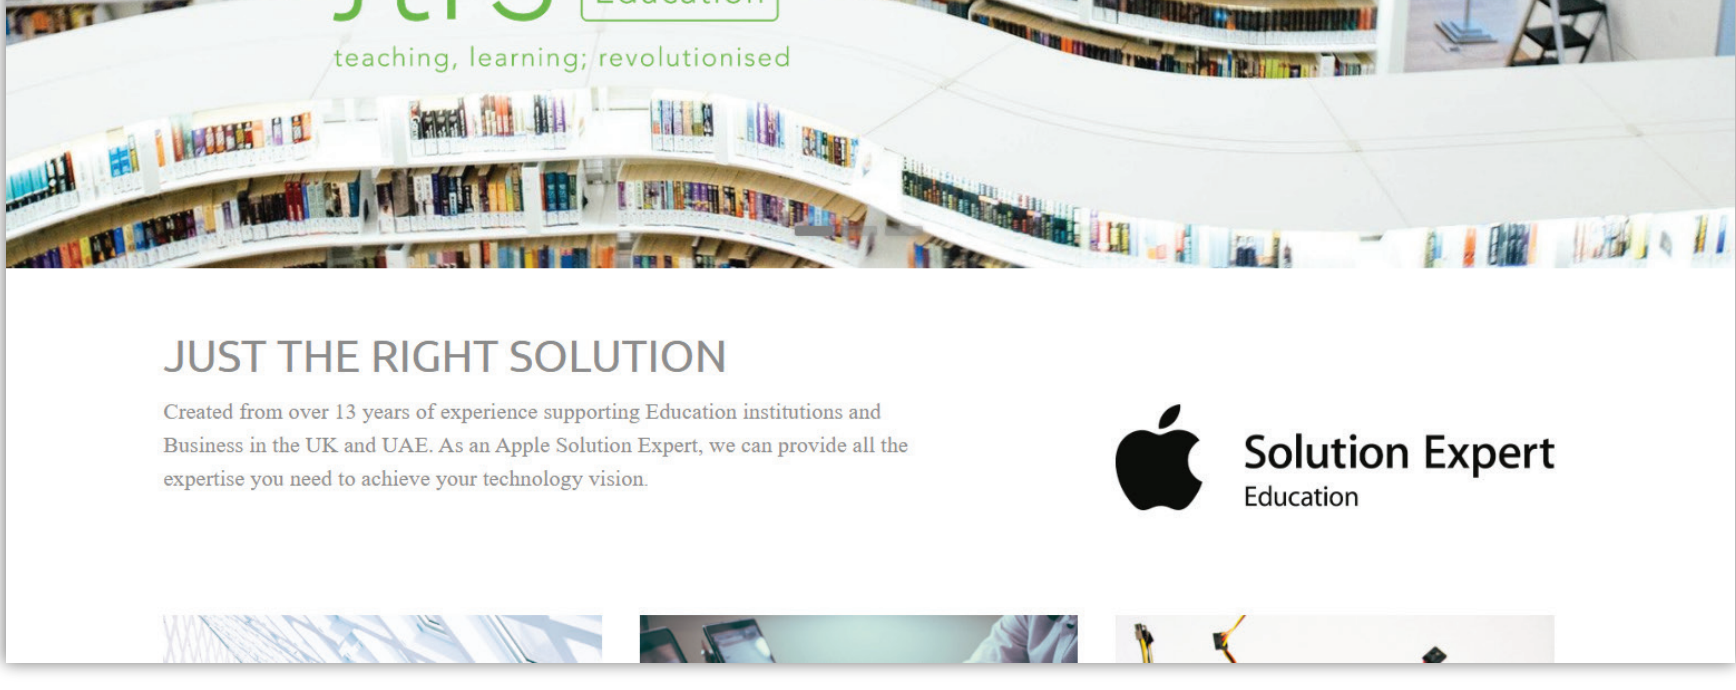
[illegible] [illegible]

teaching, learning; revolutionised

JUST THE RIGHT SOLUTION

Created from over 13 years of experience supporting Education institutions and Business in the UK and UAE. As an Apple Solution Expert, we can provide all the expertise you need to achieve your technology vision.

Solution Expert
Education